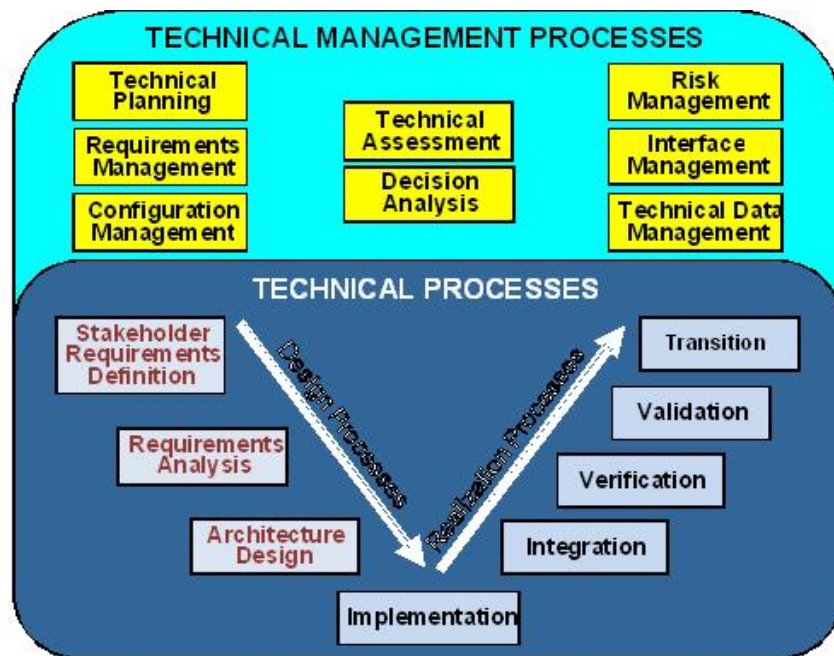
TECHNICAL MANAGEMENT PROCESSES

Technical Planning

Requirements Management

Configuration Management

Technical Assessment

Decision Analysis

Risk Management

Interface Management

Technical Data Management

TECHNICAL PROCESSES

Stakeholder Requirements Definition

Requirements Analysis

Architecture Design

Design Processes

Implementation

Realization Processes

Integration

Verification

Validation

Transition